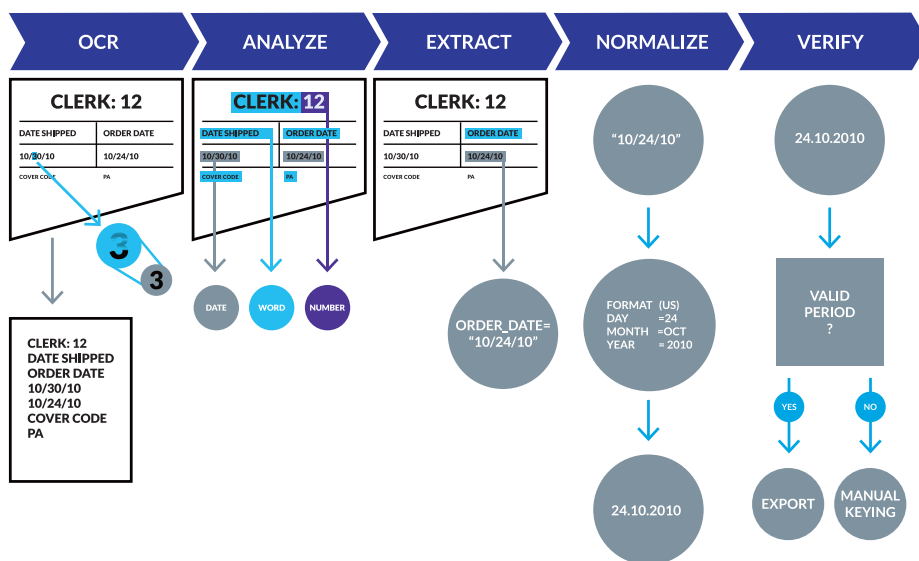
OCR

ANALYZE

EXTRACT

NORMALIZE

VERIFY

CLERK: 12

| DATE SHIPPED | ORDER DATE |
|---|---|
| 10/30/10 | 10/24/10 |
| COVER CODE | PA |

3

3

CLERK: 12
DATE SHIPPED
ORDER DATE
10/30/10
10/24/10
COVER CODE
PA

CLERK: 12

| DATE SHIPPED | ORDER DATE |
|---|---|
| 10/30/10 | 10/24/10 |
| COVER CODE | PA |

DATE

WORD

NUMBER

CLERK: 12

| DATE SHIPPED | ORDER DATE |
|---|---|
| 10/30/10 | 10/24/10 |
| COVER CODE | PA |

ORDER_DATE= “10/24/10”

“10/24/10”

FORMAT (US)
DAY =24
MONTH =OCT
YEAR = 2010

24.10.2010

24.10.2010

VALID PERIOD ?

YES

NO

EXPORT

MANUAL KEYING